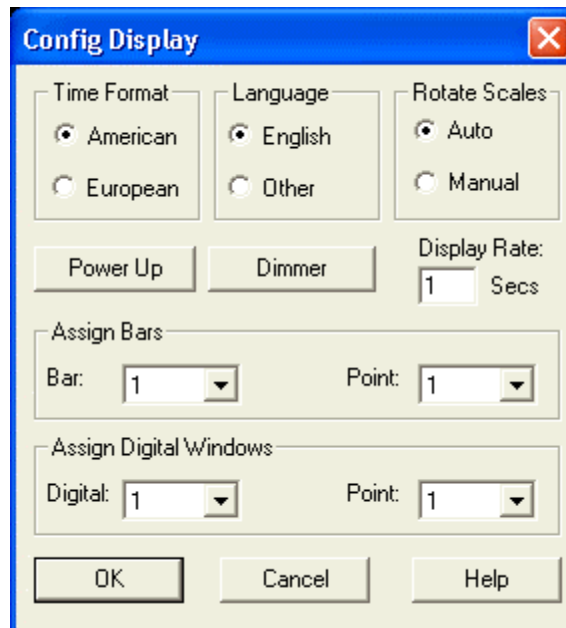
Config Display

Time Format
American
European

Language
English
Other

Rotate Scales
Auto
Manual

Power Up

Dimmer

Display Rate:
1
Secs

Assign Bars
Bar: 1
Point: 1

Assign Digital Windows
Digital: 1
Point: 1

OK

Cancel

Help